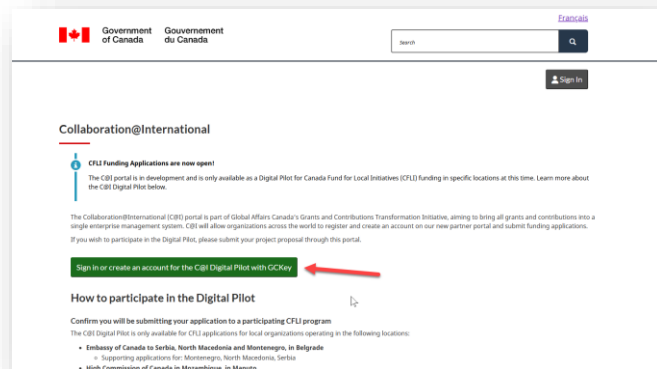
Français

Government of Canada Gouvernement du Canada

Search

Sign In

Collaboration@International

CFLI Funding Applications are now open!

The C@I portal is in development and is only available as a Digital Pilot for Canada Fund for Local Initiatives (CFLI) funding in specific locations at this time. Learn more about the C@I Digital Pilot below.

The Collaboration@International (C@I) portal is part of Global Affairs Canada's Grants and Contributions Transformation Initiative, aiming to bring all grants and contributions into a single enterprise management system. C@I will allow organizations across the world to register and create an account on our new partner portal and submit funding applications.

If you wish to participate in the Digital Pilot, please submit your project proposal through this portal.

Sign in or create an account for the C@I Digital Pilot with GCKey

How to participate in the Digital Pilot

Confirm you will be submitting your application to a participating CFLI program

The C@I Digital Pilot is only available for CFLI applications for local organizations operating in the following locations:

- Embassy of Canada to Serbia, North Macedonia and Montenegro, in Belgrade
  - Supporting applications for: Montenegro, North Macedonia, Serbia
- High Commission of Canada in Mozambique, in Maputo